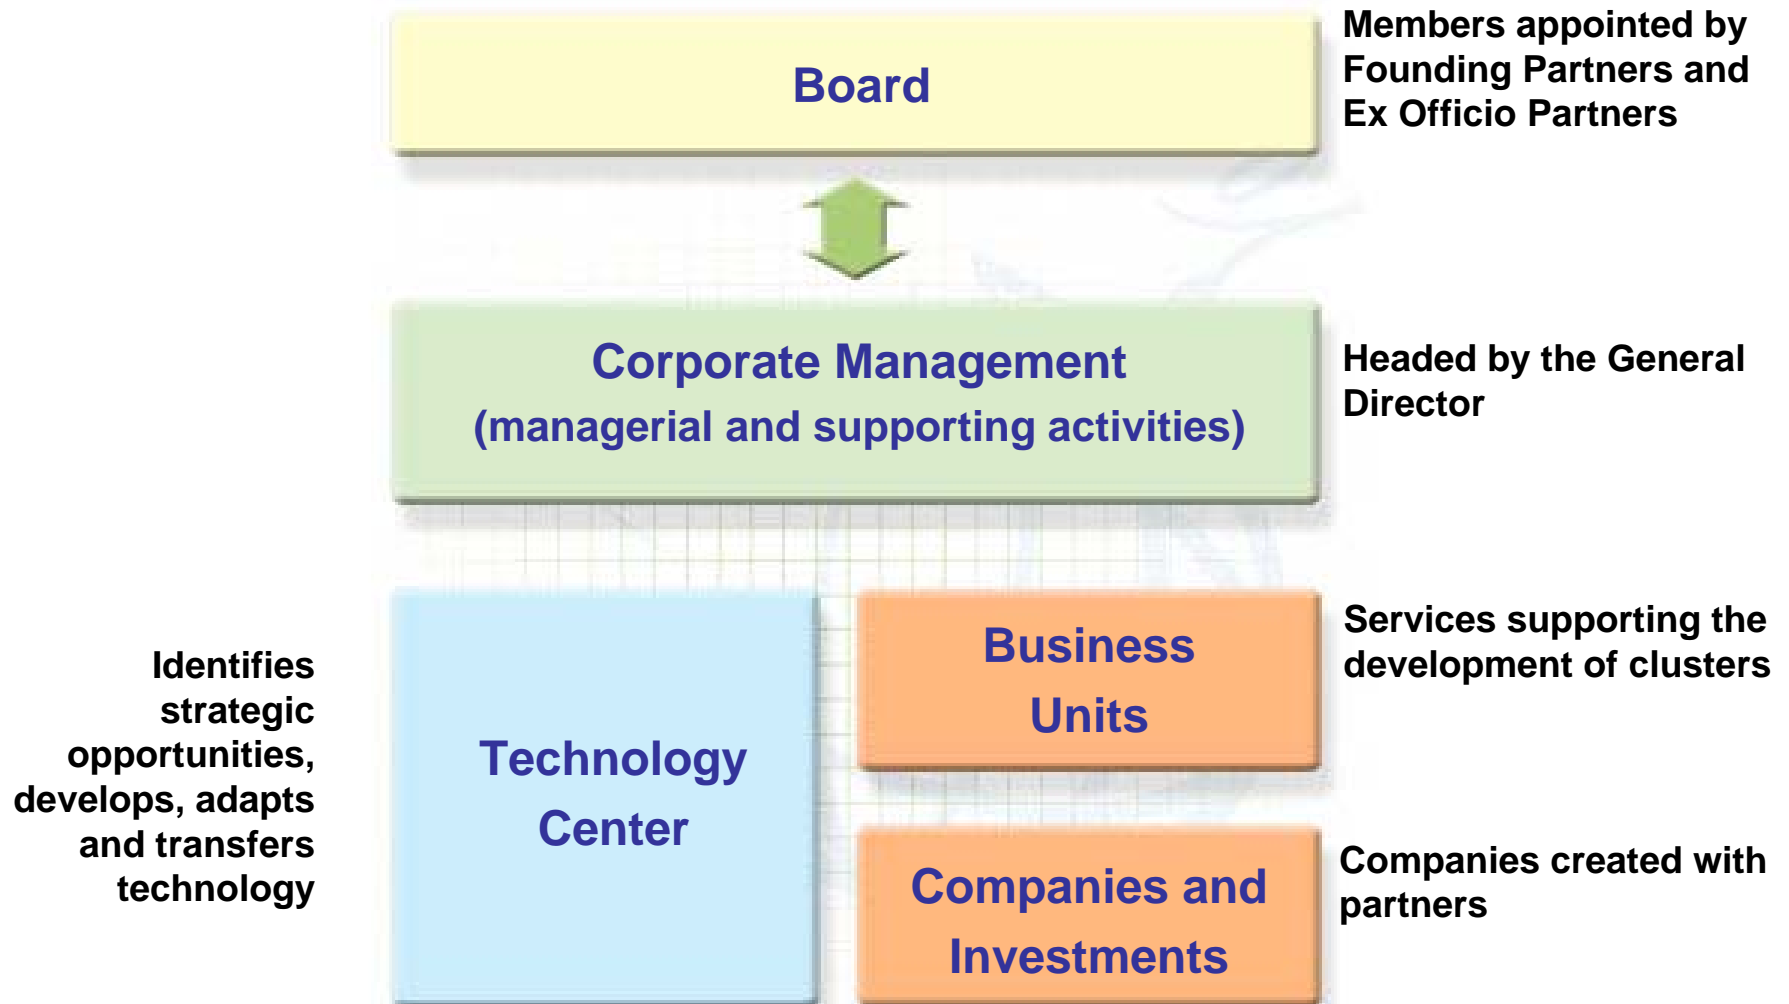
Board

Members appointed by Founding Partners and Ex Officio Partners

Corporate Management
(managerial and supporting activities)

Headed by the General Director

Identifies strategic opportunities, develops, adapts and transfers technology

Technology Center

Business Units

Services supporting the development of clusters

Companies and Investments

Companies created with partners